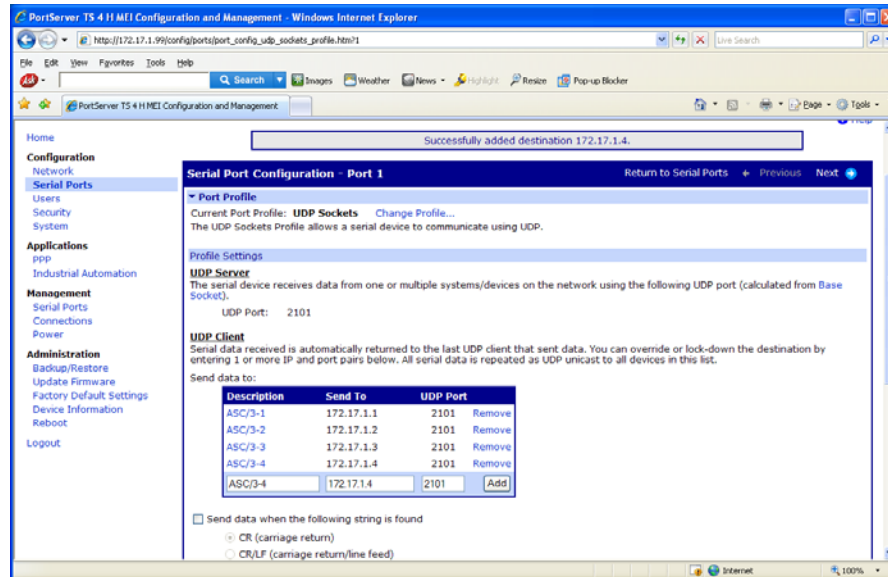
PortServer TS 4 H MEI Configuration and Management - Windows Internet Explorer

http://172.17.1.99/config/ports/port_config_udp_sockets_profile.htm?1

Live Search

File Edit View Favorites Tools Help

Search Images Weather News Highlight Resize Pop-up Blocker

PortServer TS 4 H MEI Configuration and Management

Page Tools

Help

Successfully added destination 172.17.1.4.

Home

Configuration
Network
Serial Ports
Users
Security
System

Applications
PPP
Industrial Automation

Management
Serial Ports
Connections
Power

Administration
Backup/Restore
Update Firmware
Factory Default Settings
Device Information
Reboot

Logout

Serial Port Configuration - Port 1

Return to Serial Ports Previous Next

Port Profile

Current Port Profile: UDP Sockets Change Profile...

The UDP Sockets Profile allows a serial device to communicate using UDP.

Profile Settings

UDP Server

The serial device receives data from one or multiple systems/devices on the network using the following UDP port (calculated from Base Socket).

UDP Port: 2101

UDP Client

Serial data received is automatically returned to the last UDP client that sent data. You can override or lock-down the destination by entering 1 or more IP and port pairs below. All serial data is repeated as UDP unicast to all devices in this list.

Send data to:

| Description | Send To | UDP Port | |
|---|---|---|---|
| ASC/3-1 | 172.17.1.1 | 2101 | Remove |
| ASC/3-2 | 172.17.1.2 | 2101 | Remove |
| ASC/3-3 | 172.17.1.3 | 2101 | Remove |
| ASC/3-4 | 172.17.1.4 | 2101 | Remove |
| ASC/3-4 | 172.17.1.4 | 2101 | Add |

Send data when the following string is found

CR (carriage return)

CR/LF (carriage return/line feed)

Internet

100%